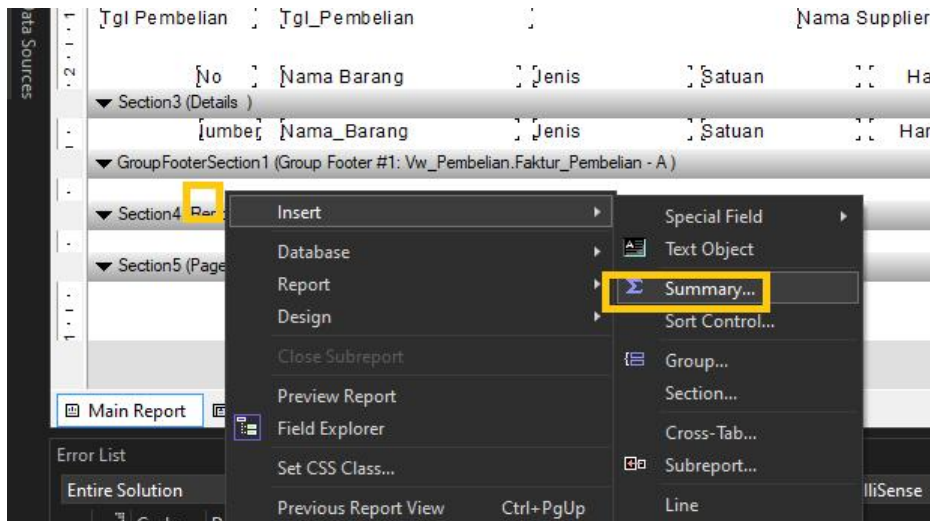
ata Sources

Tgl Pembelian Tgl_Pembelian Nama Supplier

No Nama Barang Jenis Satuan Ha

Section3 (Details )

lumber Nama_Barang Jenis Satuan Har

GroupFooterSection1 (Group Footer #1: Vw_Pembelian.Faktur_Pembelian - A )

Section4 Rer

Section5 (Page

Main Report

Error List

Entire Solution

lliSense

Insert
Database
Report
Design
Close Subreport
Preview Report
Field Explorer
Set CSS Class...
Previous Report View Ctrl+PgUp

Special Field
Text Object
Summary...
Sort Control...
Group...
Section...
Cross-Tab...
Subreport...
Line